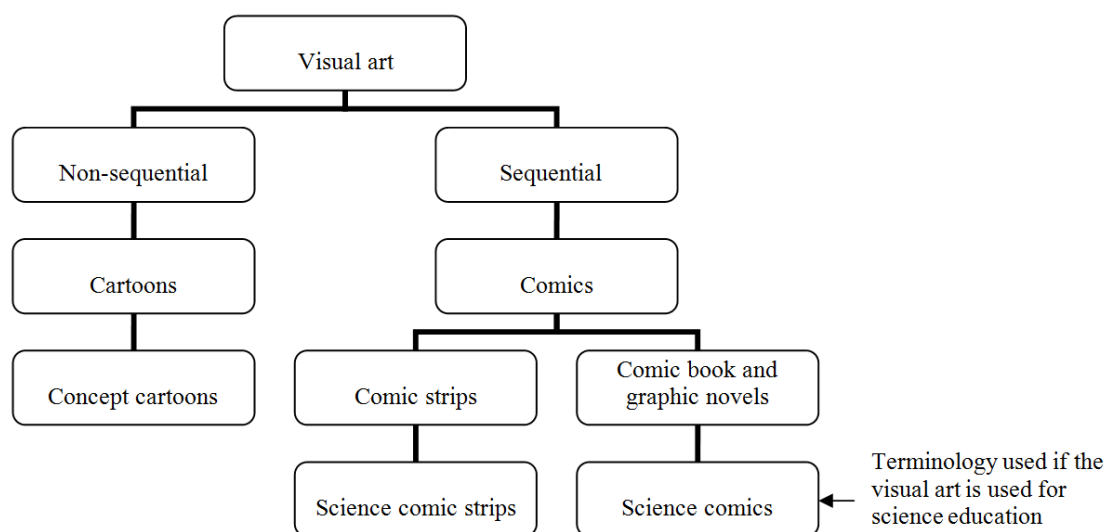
Visual art

Non-sequential

Sequential

Cartoons

Comics

Concept cartoons

Comic strips

Comic book and graphic novels

Science comic strips

Science comics

Terminology used if the visual art is used for science education